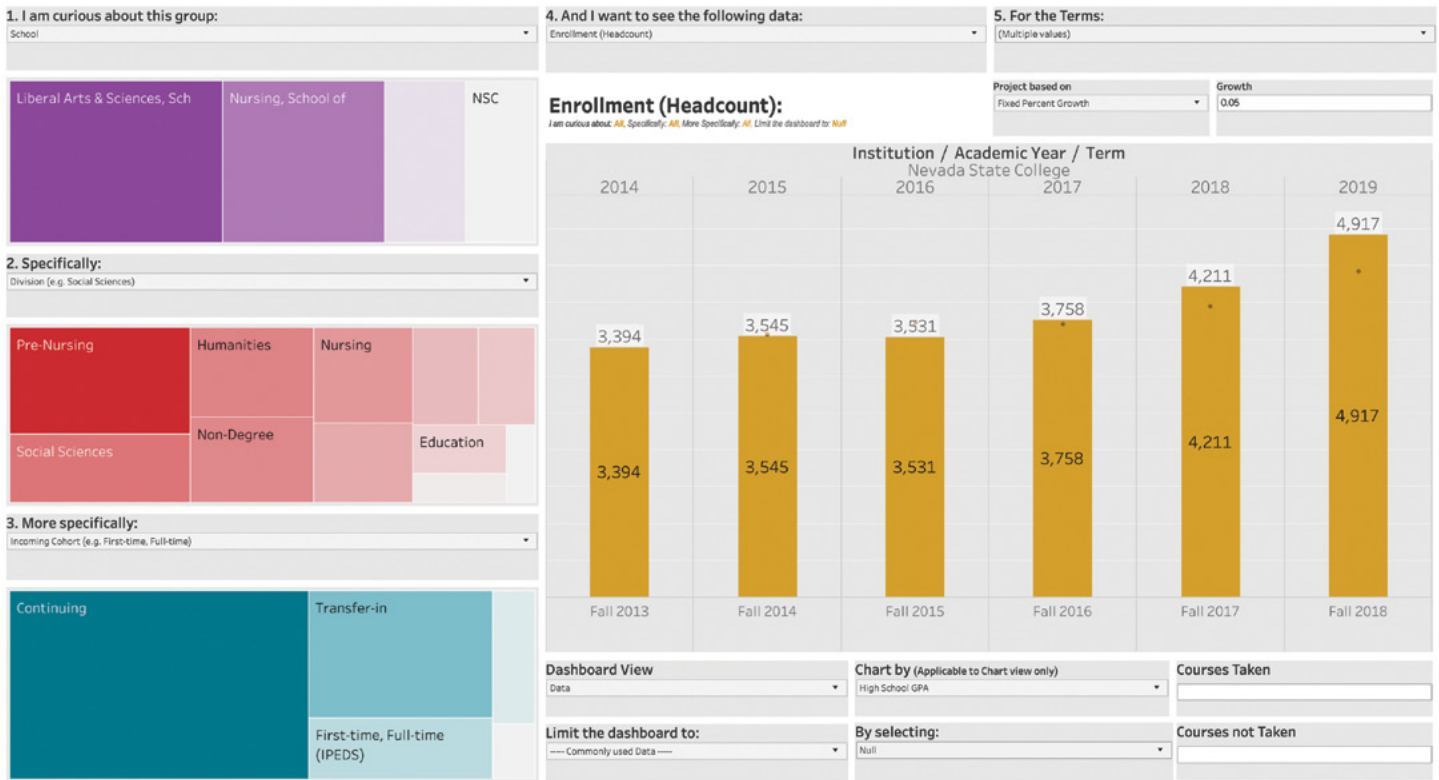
1. I am curious about this group:
School

Liberal Arts & Sciences, Sch
Nursing, School of
NSC

2. Specifically:
Division (e.g. Social Sciences)

Pre-Nursing
Humanities
Nursing
Social Sciences
Non-Degree
Education

3. More specifically:
Incoming Cohort (e.g. First-time, Full-time)

Continuing
Transfer-in
First-time, Full-time (IPEDS)

4. And I want to see the following data:
Enrollment (Headcount)

5. For the Terms:
(Multiple values)

Project based on
Fixed Percent Growth

Growth
0.05

Enrollment (Headcount):
I am curious about: All, Specifically: All, More Specifically: All, Limit the dashboard to: Null

Institution / Academic Year / Term
Nevada State College

| 2014 | 2015 | 2016 | 2017 | 2018 | 2019 |
|---|---|---|---|---|---|
| 3,394 | 3,545 | 3,531 | 3,758 | 4,211 | 4,917 |
| 3,394 | 3,545 | 3,531 | 3,758 | 4,211 | 4,917 |
| Fall 2013 | Fall 2014 | Fall 2015 | Fall 2016 | Fall 2017 | Fall 2018 |

Dashboard View
Data

Chart by (Applicable to Chart view only)
High School GPA

Courses Taken

Limit the dashboard to:
---- Commonly used Data ----

By selecting:
Null

Courses not Taken